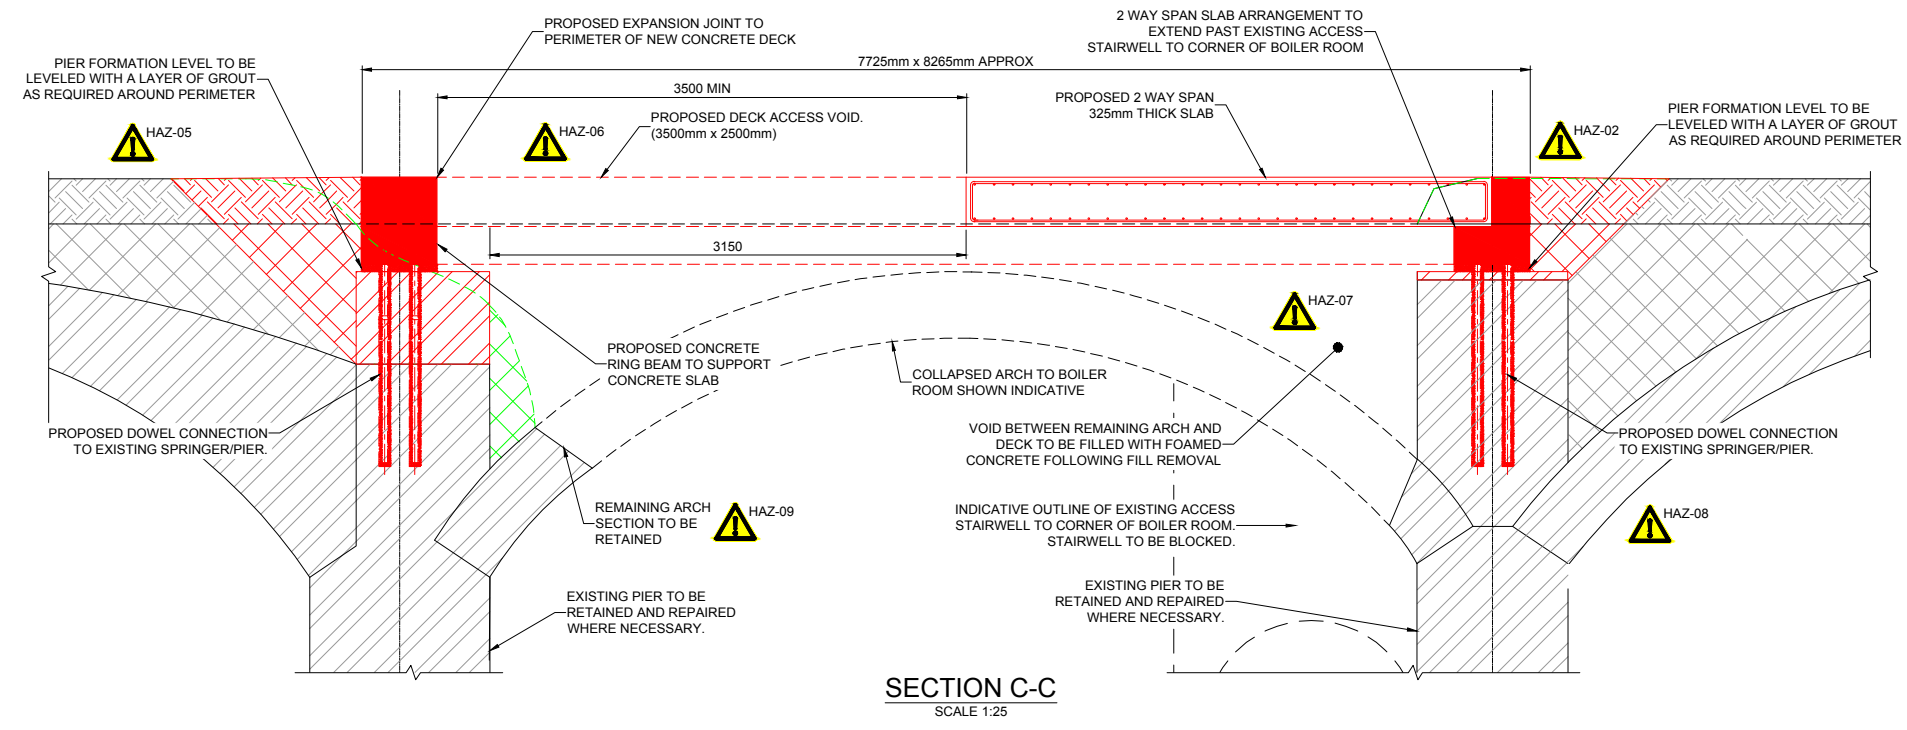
PROPOSED EXPANSION JOINT TO PERIMETER OF NEW CONCRETE DECK

2 WAY SPAN SLAB ARRANGEMENT TO EXTEND PAST EXISTING ACCESS STAIRWELL TO CORNER OF BOILER ROOM

PIER FORMATION LEVEL TO BE LEVELED WITH A LAYER OF GROUT AS REQUIRED AROUND PERIMETER

7725mm x 8265mm APPROX

3500 MIN

PROPOSED 2 WAY SPAN 325mm THICK SLAB

PIER FORMATION LEVEL TO BE LEVELED WITH A LAYER OF GROUT AS REQUIRED AROUND PERIMETER

HAZ-05

HAZ-06

PROPOSED DECK ACCESS VOID. (3500mm x 2500mm)

HAZ-02

3150

HAZ-07

PROPOSED CONCRETE RING BEAM TO SUPPORT CONCRETE SLAB

COLLAPSED ARCH TO BOILER ROOM SHOWN INDICATIVE

PROPOSED DOWEL CONNECTION TO EXISTING SPRINGER/PIER.

VOID BETWEEN REMAINING ARCH AND DECK TO BE FILLED WITH FOAMED CONCRETE FOLLOWING FILL REMOVAL

PROPOSED DOWEL CONNECTION TO EXISTING SPRINGER/PIER.

REMAINING ARCH SECTION TO BE RETAINED

HAZ-09

INDICATIVE OUTLINE OF EXISTING ACCESS STAIRWELL TO CORNER OF BOILER ROOM. STAIRWELL TO BE BLOCKED.

HAZ-08

EXISTING PIER TO BE RETAINED AND REPAIRED WHERE NECESSARY.

EXISTING PIER TO BE RETAINED AND REPAIRED WHERE NECESSARY.

SECTION C-C
SCALE 1:25